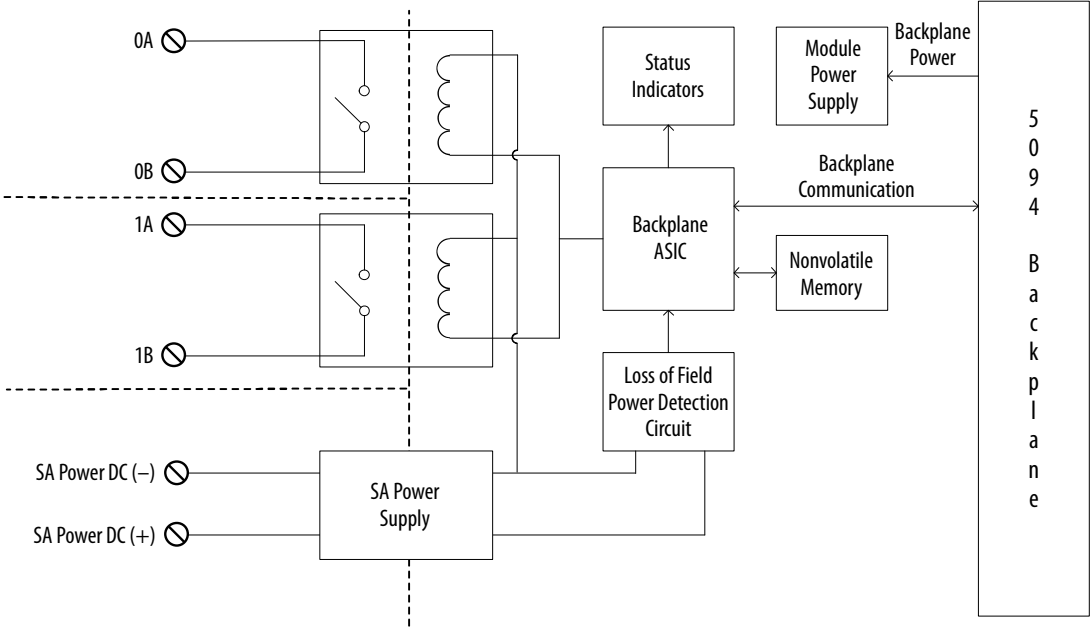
0A

0B

1A

1B

SA Power DC (–)

SA Power DC (+)

SA Power Supply

Status Indicators

Module Power Supply

Backplane Power

Backplane Communication

Backplane ASIC

Nonvolatile Memory

Loss of Field Power Detection Circuit

5
0
9
4
B
a
c
k
p
l
a
n
e